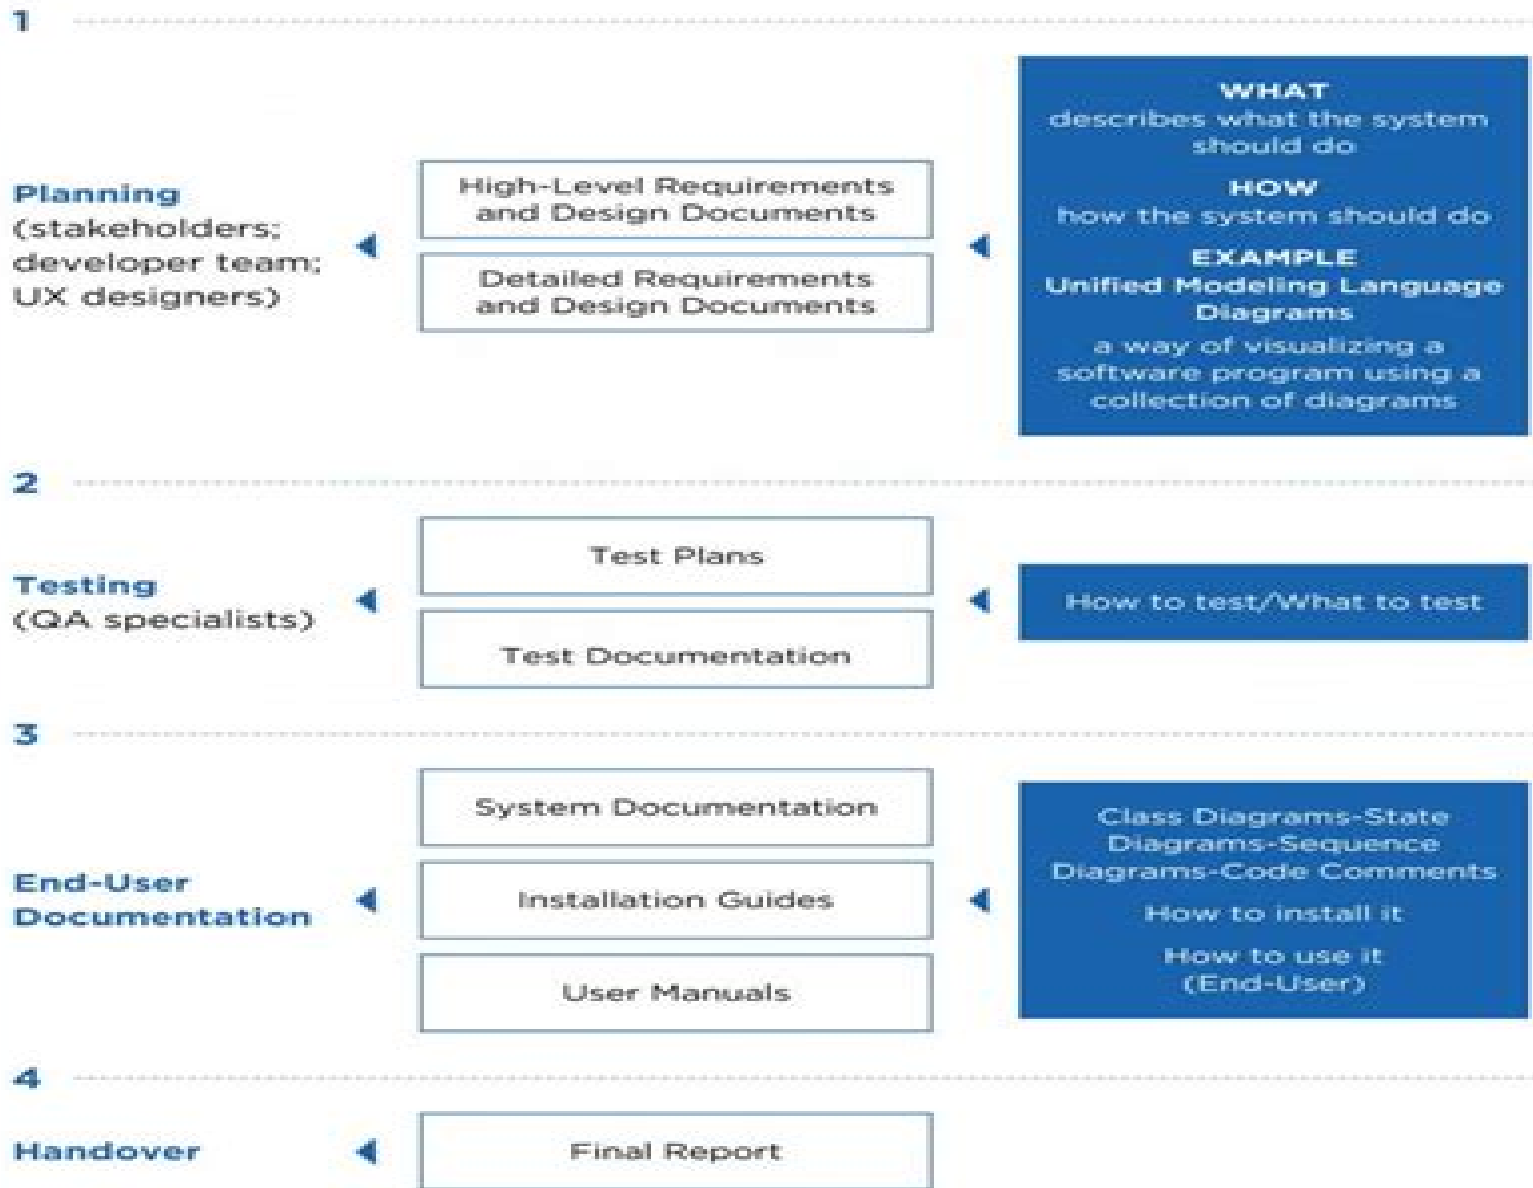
1

Planning
(stakeholders; developer team; UX designers)

High-Level Requirements and Design Documents

Detailed Requirements and Design Documents

WHAT
describes what the system should do

HOW
how the system should do

EXAMPLE
Unified Modeling Language Diagrams

a way of visualizing a software program using a collection of diagrams

2

Testing
(QA specialists)

Test Plans

Test Documentation

How to test/What to test

3

End-User Documentation

System Documentation

Installation Guides

User Manuals

Class Diagrams-State Diagrams-Sequence Diagrams-Code Comments

How to install it

How to use it (End-User)

4

Handover

Final Report